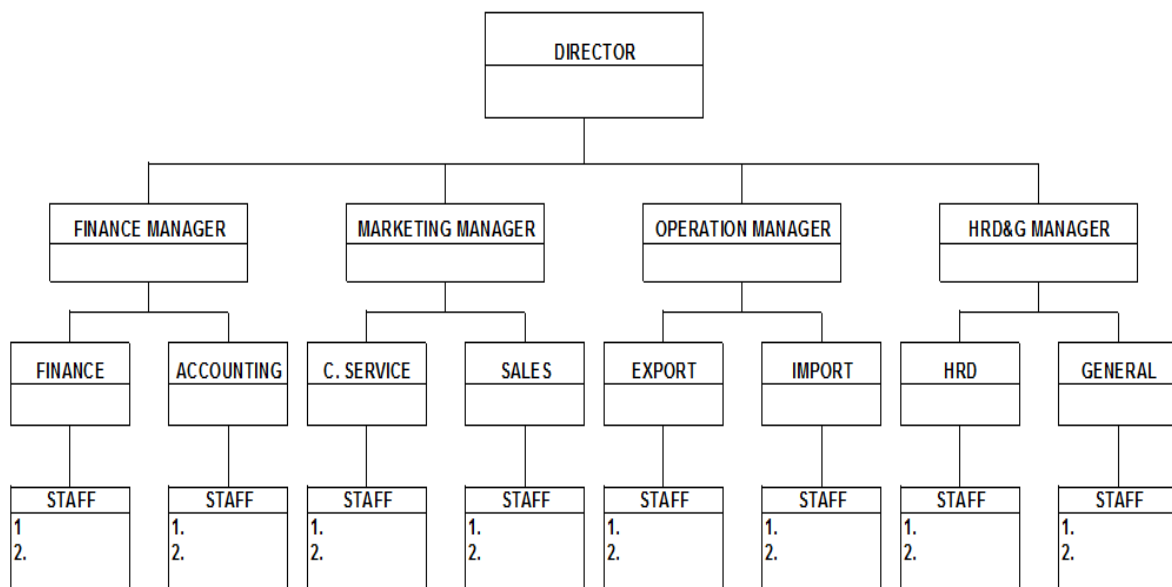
DIRECTOR

FINANCE MANAGER

MARKETING MANAGER

OPERATION MANAGER

HRD&G MANAGER

FINANCE

ACCOUNTING

C. SERVICE

SALES

EXPORT

IMPORT

HRD

GENERAL

STAFF
1
2.

STAFF
1.
2.

STAFF
1.
2.

STAFF
1.
2.

STAFF
1.
2.

STAFF
1.
2.

STAFF
1.
2.

STAFF
1.
2.